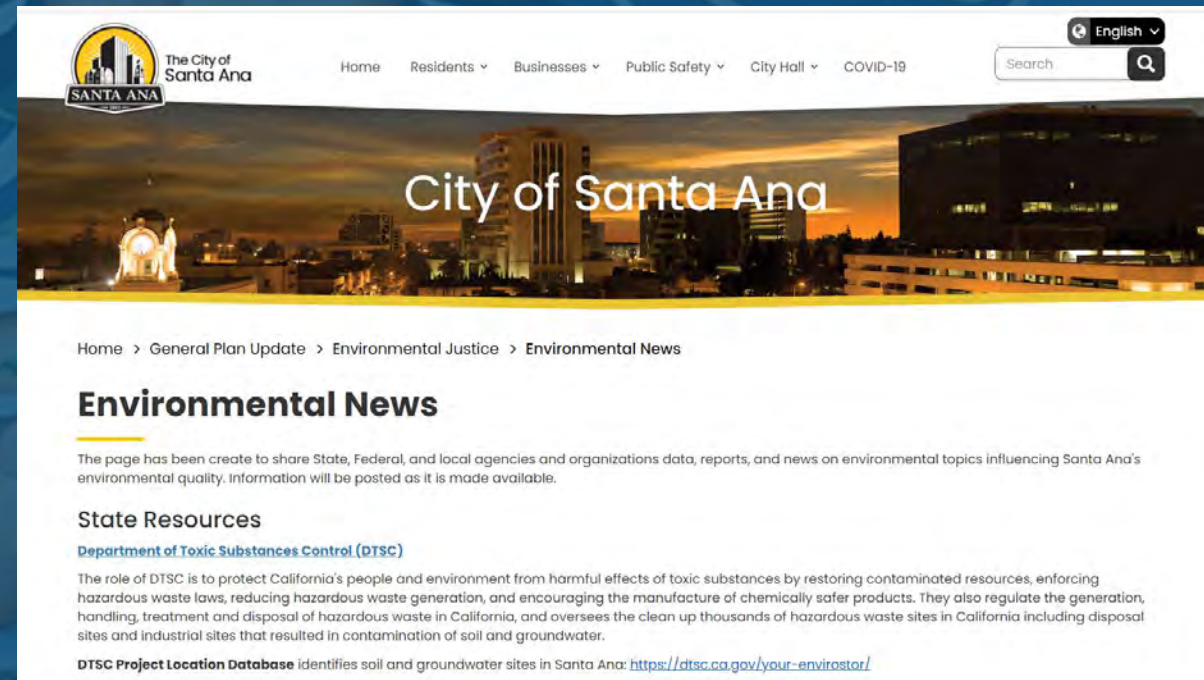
SANTA ANA

The City of Santa Ana

English

Home Residents Businesses Public Safety City Hall COVID-19

Search

City of Santa Ana

Home > General Plan Update > Environmental Justice > Environmental News

Environmental News

The page has been create to share State, Federal, and local agencies and organizations data, reports, and news on environmental topics influencing Santa Ana's environmental quality. Information will be posted as it is made available.

State Resources

Department of Toxic Substances Control (DTSC)

The role of DTSC is to protect California's people and environment from harmful effects of toxic substances by restoring contaminated resources, enforcing hazardous waste laws, reducing hazardous waste generation, and encouraging the manufacture of chemically safer products. They also regulate the generation, handling, treatment and disposal of hazardous waste in California, and oversees the clean up thousands of hazardous waste sites in California including disposal sites and industrial sites that resulted in contamination of soil and groundwater.

DTSC Project Location Database identifies soil and groundwater sites in Santa Ana: https://dtsc.ca.gov/your-envirostor/